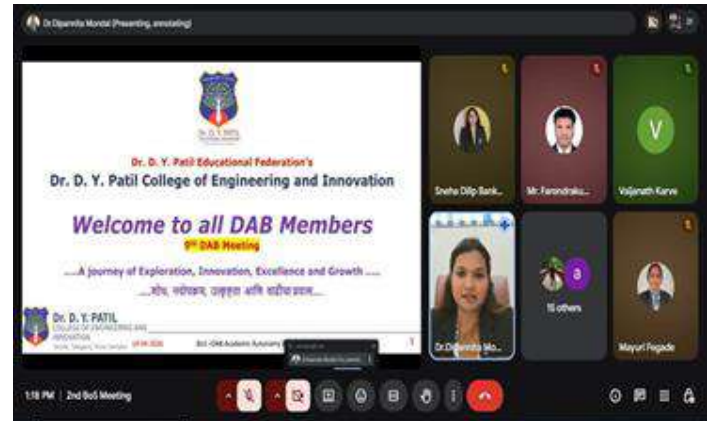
Dr Dipanwita Mondal (Presenting, annotating)

Dr. D. Y. Patil Educational Federation's
Dr. D. Y. Patil College of Engineering and Innovation

Welcome to all DAB Members
9th DAB Meeting

.....A journey of Exploration, Innovation, Excellence and Growth .....
.....शोध, नवोपक्रम, उत्कृष्टता आणि वाढीचा प्रवास.....

Dr. D. Y. PATIL
COLLEGE OF ENGINEERING AND INNOVATION
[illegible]

Sneha Dilip Bank...
Mr. Parendraku...
Vaijanath Karve
V
a
15 others
Dr.Dipanwita Mo...
Mayuri Pagade

1:18 PM | 2nd BoS Meeting